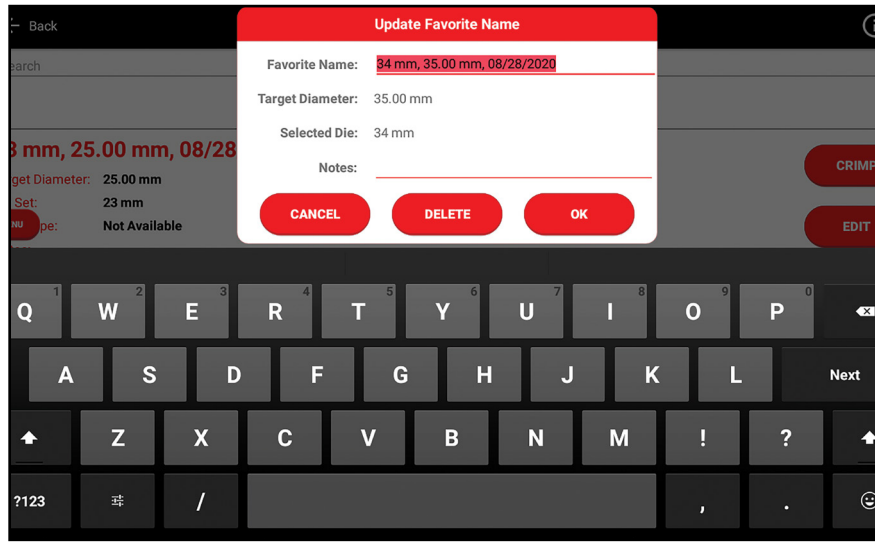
Back

earch

3 mm, 25.00 mm, 08/28

get Diameter: 25.00 mm

Set: 23 mm

pe: Not Available

NU

CRIMP

EDIT

Update Favorite Name

Favorite Name: 34 mm, 35.00 mm, 08/28/2020

Target Diameter: 35.00 mm

Selected Die: 34 mm

Notes:

CANCEL

DELETE

OK

Q 1 W 2 E 3 R 4 T 5 Y 6 U 7 I 8 O 9 P 0

A S D F G H J K L Next

Z X C V B N M ! ?

?123 / , .